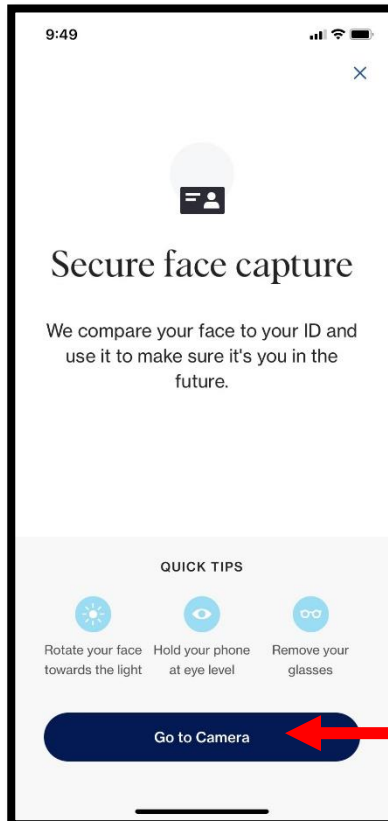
9:49

×

Secure face capture

We compare your face to your ID and use it to make sure it's you in the future.

QUICK TIPS

Rotate your face towards the light

Hold your phone at eye level

Remove your glasses

Go to Camera